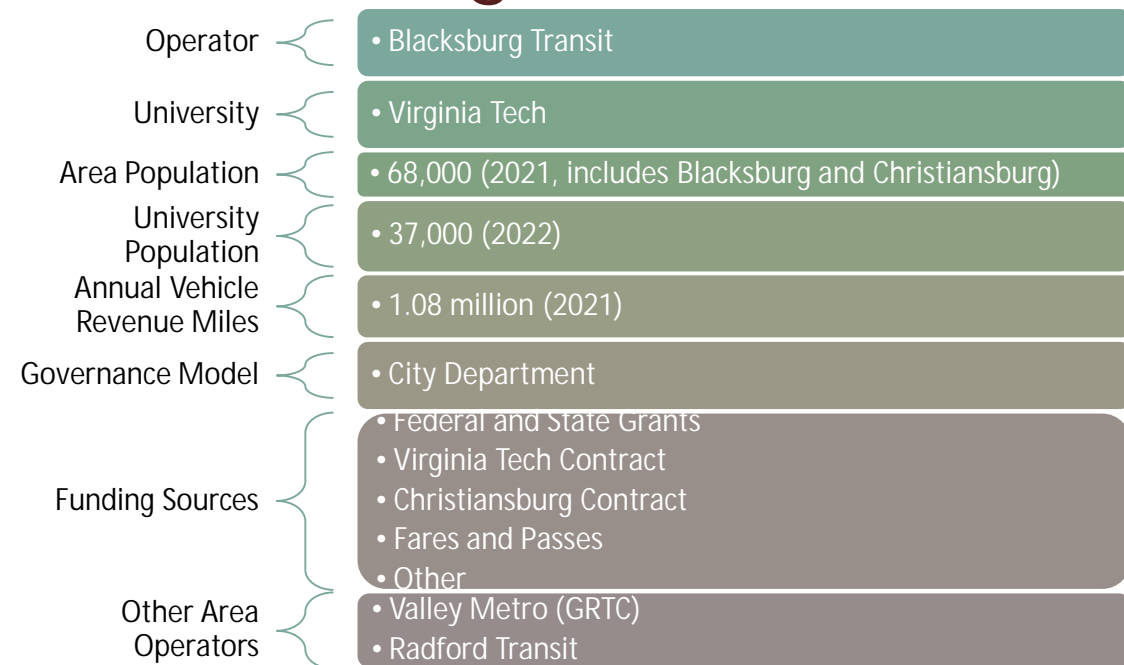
Operator
• Blacksburg Transit

University
• Virginia Tech

Area Population
• 68,000 (2021, includes Blacksburg and Christiansburg)

University Population
• 37,000 (2022)

Annual Vehicle Revenue Miles
• 1.08 million (2021)

Governance Model
• City Department

Funding Sources
• Federal and State Grants
• Virginia Tech Contract
• Christiansburg Contract
• Fares and Passes
• Other

Other Area Operators
• Valley Metro (GRTC)
• Radford Transit